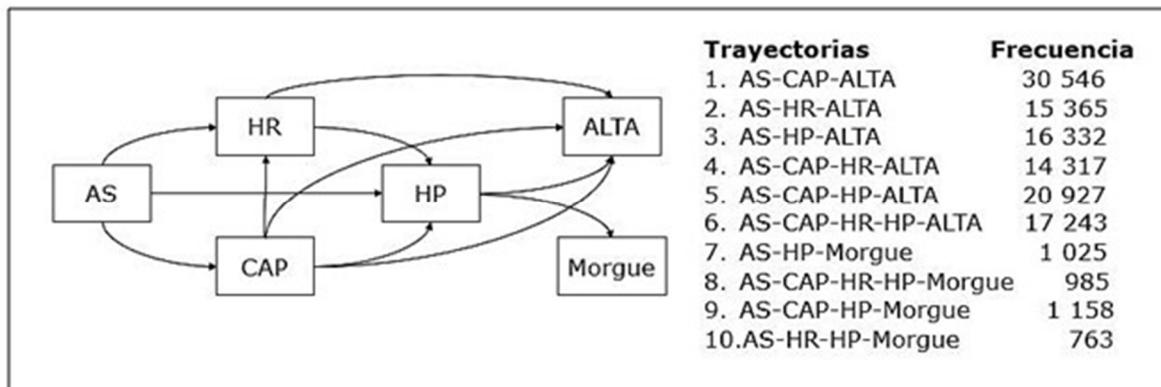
HR

ALTA

AS

HP

CAP

Morgue

| Trayectorias | Frecuencia |
|---|---|
| 1. AS-CAP-ALTA | 30 546 |
| 2. AS-HR-ALTA | 15 365 |
| 3. AS-HP-ALTA | 16 332 |
| 4. AS-CAP-HR-ALTA | 14 317 |
| 5. AS-CAP-HP-ALTA | 20 927 |
| 6. AS-CAP-HR-HP-ALTA | 17 243 |
| 7. AS-HP-Morgue | 1 025 |
| 8. AS-CAP-HR-HP-Morgue | 985 |
| 9. AS-CAP-HP-Morgue | 1 158 |
| 10.AS-HR-HP-Morgue | 763 |